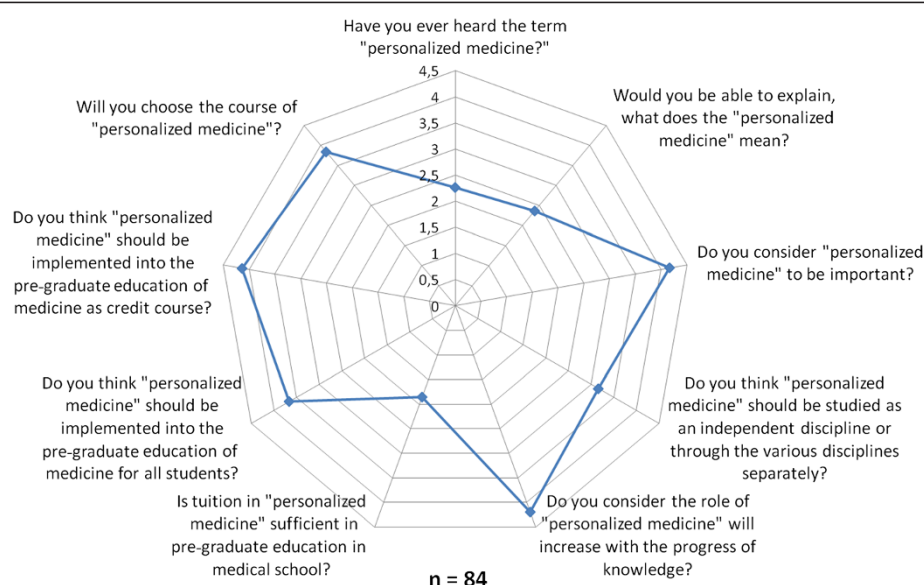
Have you ever heard the term "personalized medicine?"

4,5
4
3,5
3
2,5
2
1,5
1
0,5
0

Would you be able to explain, what does the "personalized medicine" mean?

Do you consider "personalized medicine" to be important?

Do you think "personalized medicine" should be studied as an independent discipline or through the various disciplines separately?

Do you consider the role of "personalized medicine" will increase with the progress of knowledge?

Is tuition in "personalized medicine" sufficient in pre-graduate education in medical school?

Do you think "personalized medicine" should be implemented into the pre-graduate education of medicine for all students?

Do you think "personalized medicine" should be implemented into the pre-graduate education of medicine as credit course?

Will you choose the course of "personalized medicine"?

n = 84